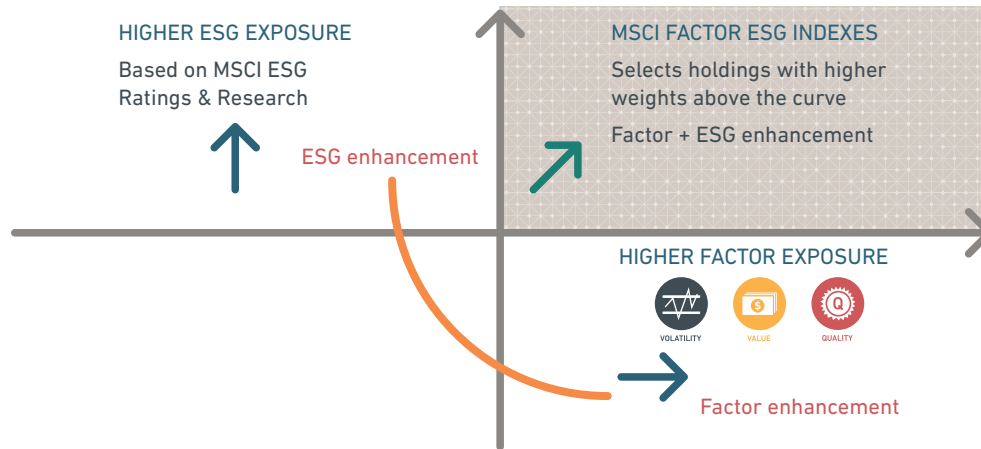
HIGHER ESG EXPOSURE

Based on MSCI ESG Ratings & Research

MSCI FACTOR ESG INDEXES

Selects holdings with higher weights above the curve

Factor + ESG enhancement

ESG enhancement

HIGHER FACTOR EXPOSURE

VOLATILITY

VALUE

QUALITY

Factor enhancement